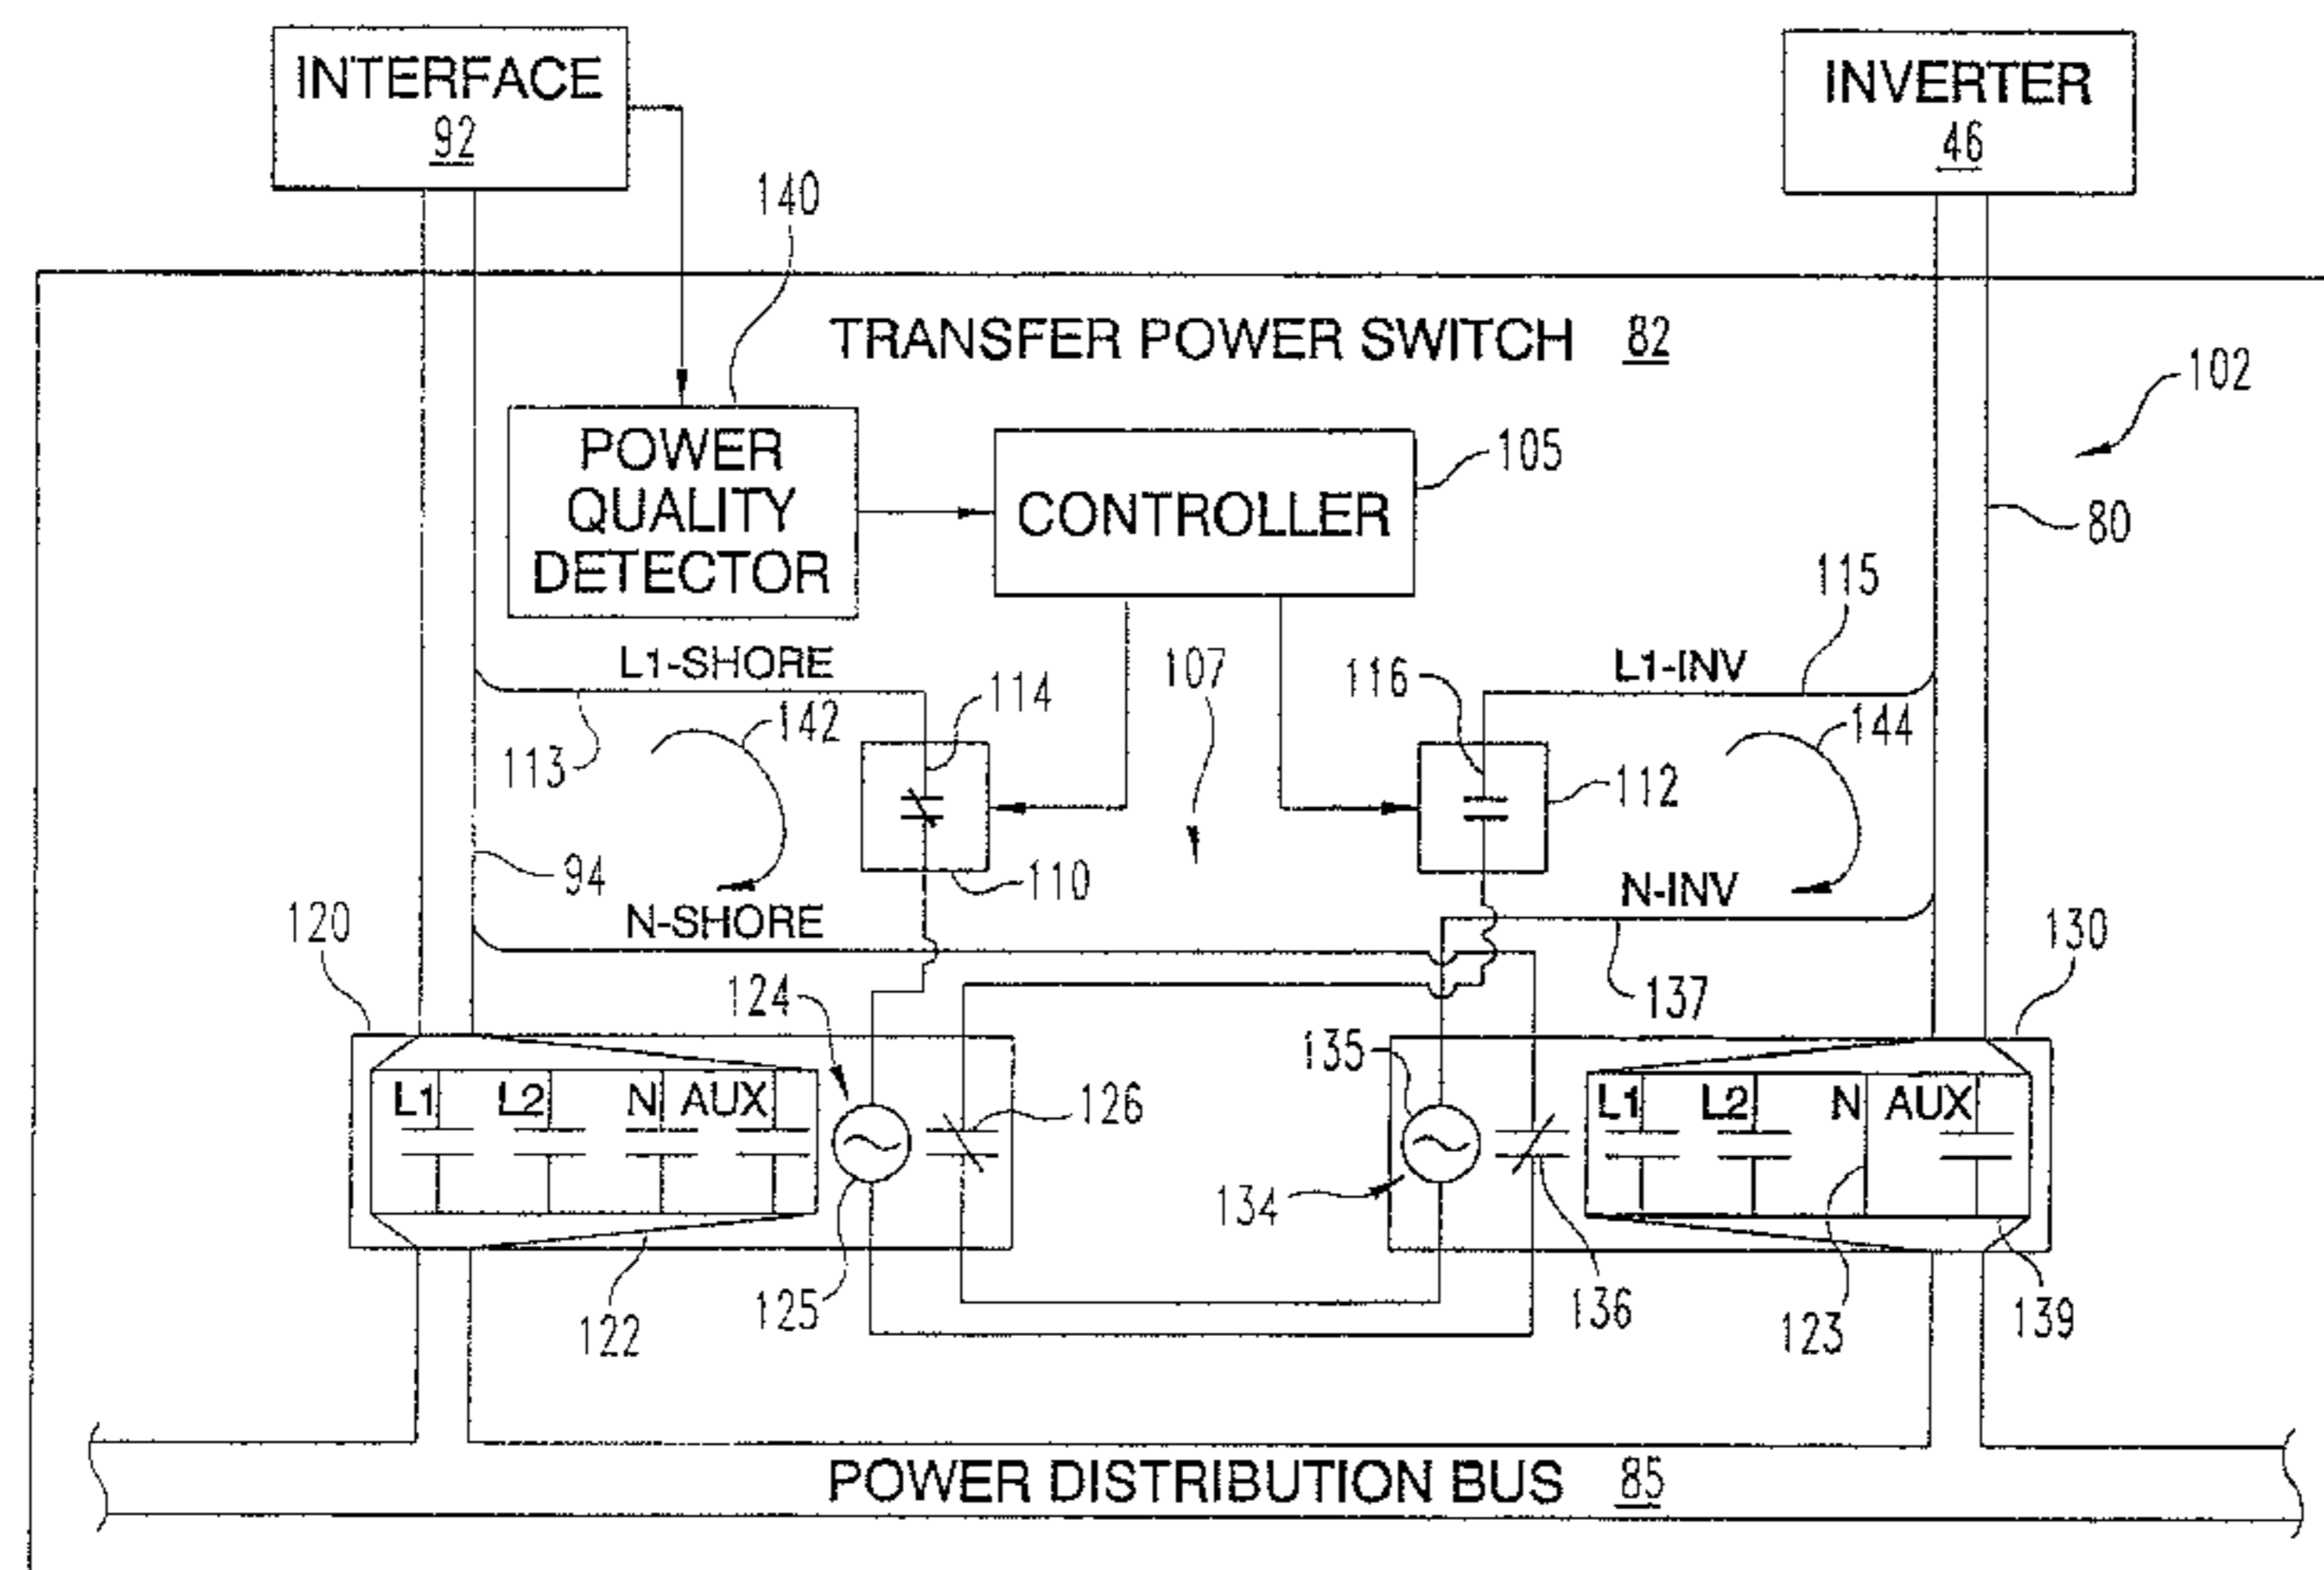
INTERFACE
92

INVERTER
46

140

TRANSFER POWER SWITCH 82

102

POWER QUALITY DETECTOR

CONTROLLER

105

80

115

L1-SHORE

107

116

L1-INV

114

113

142

144

112

94

110

N-INV

N-SHORE

120

130

137

124

135

L1 L2 N AUX

126

L1 L2 N AUX

134

122

125

136

123

139

POWER DISTRIBUTION BUS 85